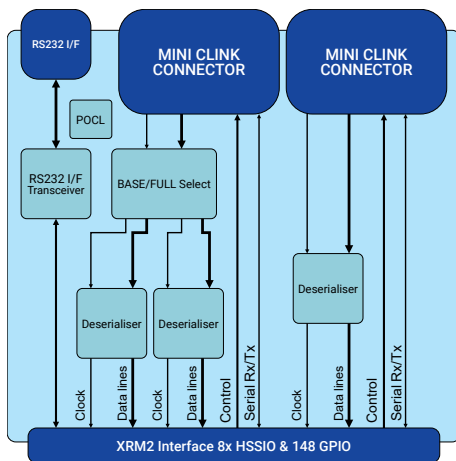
RS232 I/F

MINI CLINK CONNECTOR

MINI CLINK CONNECTOR

POCL

RS232 I/F Transceiver

BASE/FULL Select

Deserialiser

Deserialiser

Deserialiser

Clock

Data lines

Clock

Data lines

Control

Serial Rx/Tx

Clock

Data lines

Control

Serial Rx/Tx

XRM2 Interface 8x HSSIO & 148 GPIO